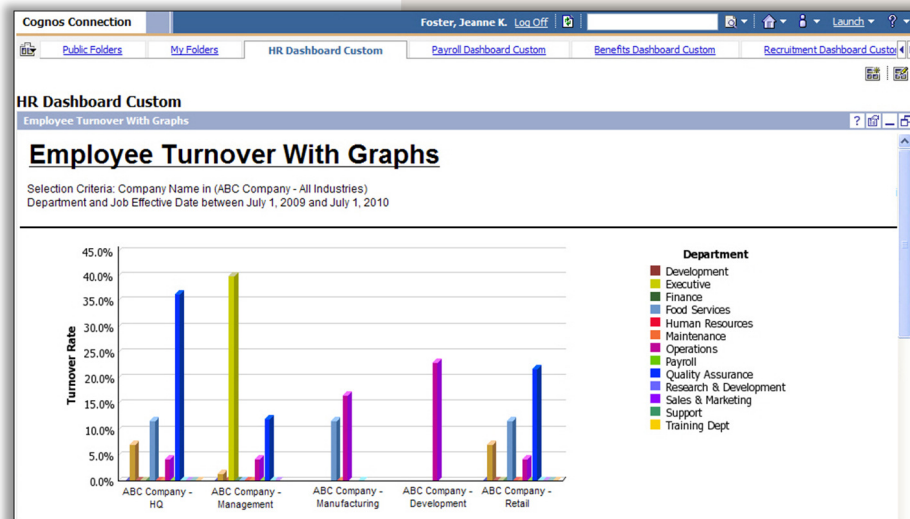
Cognos Connection

Foster, Jeanne K. Log Off

Launch

Public Folders | My Folders | HR Dashboard Custom | Payroll Dashboard Custom | Benefits Dashboard Custom | Recruitment Dashboard Custo

HR Dashboard Custom

Employee Turnover With Graphs

Employee Turnover With Graphs

Selection Criteria: Company Name in (ABC Company - All Industries)
Department and Job Effective Date between July 1, 2009 and July 1, 2010

Turnover Rate

45.0%
40.0%
35.0%
30.0%
25.0%
20.0%
15.0%
10.0%
5.0%
0.0%

ABC Company - HQ
ABC Company - Management
ABC Company - Manufacturing
ABC Company - Development
ABC Company - Retail

Department
Development
Executive
Finance
Food Services
Human Resources
Maintenance
Operations
Payroll
Quality Assurance
Research & Development
Sales & Marketing
Support
Training Dept